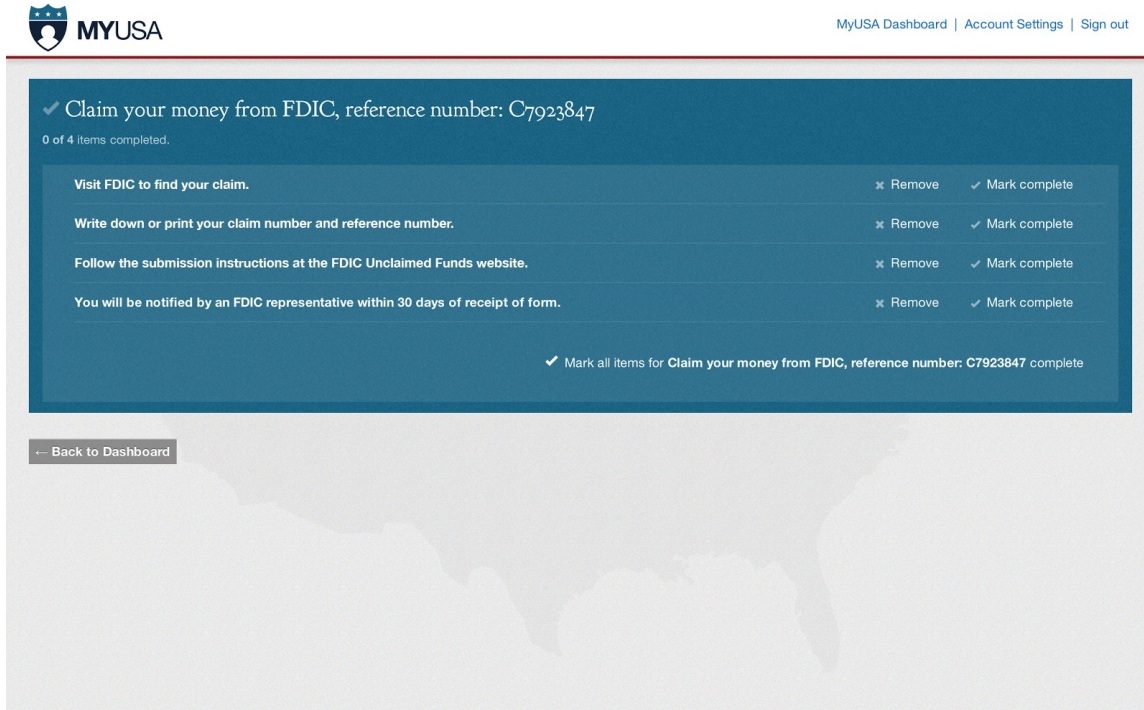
MYUSA

MyUSA Dashboard | Account Settings | Sign out

✓ Claim your money from FDIC, reference number: C7923847

0 of 4 items completed.

Visit FDIC to find your claim. ✖ Remove ✓ Mark complete

Write down or print your claim number and reference number. ✖ Remove ✓ Mark complete

Follow the submission instructions at the FDIC Unclaimed Funds website. ✖ Remove ✓ Mark complete

You will be notified by an FDIC representative within 30 days of receipt of form. ✖ Remove ✓ Mark complete

✓ Mark all items for Claim your money from FDIC, reference number: C7923847 complete

← Back to Dashboard